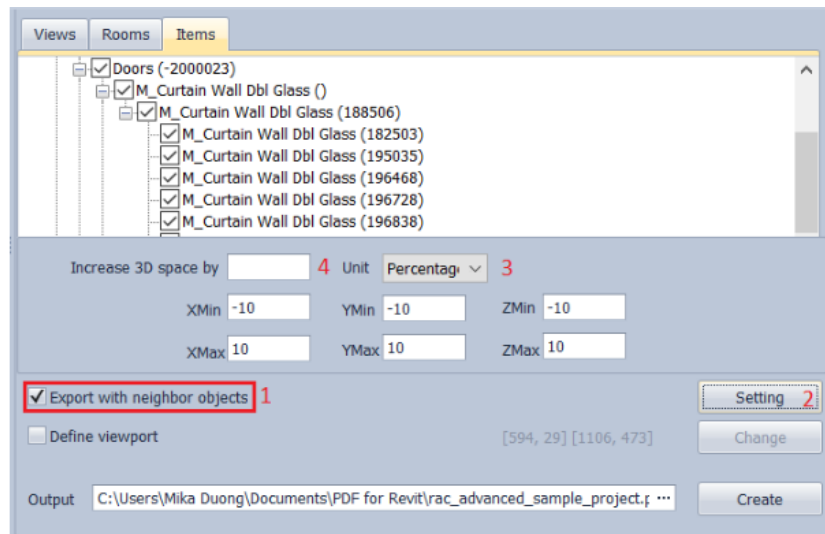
Views Rooms Items

Doors (-2000023)
M_Curtain Wall Dbl Glass ()
M_Curtain Wall Dbl Glass (188506)
M_Curtain Wall Dbl Glass (182503)
M_Curtain Wall Dbl Glass (195035)
M_Curtain Wall Dbl Glass (196468)
M_Curtain Wall Dbl Glass (196728)
M_Curtain Wall Dbl Glass (196838)

Increase 3D space by 4 Unit Percentag 3

XMin -10 YMin -10 ZMin -10

XMax 10 YMax 10 ZMax 10

Export with neighbor objects 1

Setting 2

Define viewport

[594, 29] [1106, 473] Change

Output C:\Users\Mika Duong\Documents\PDF for Revit\rac_advanced_sample_project.p ··· Create